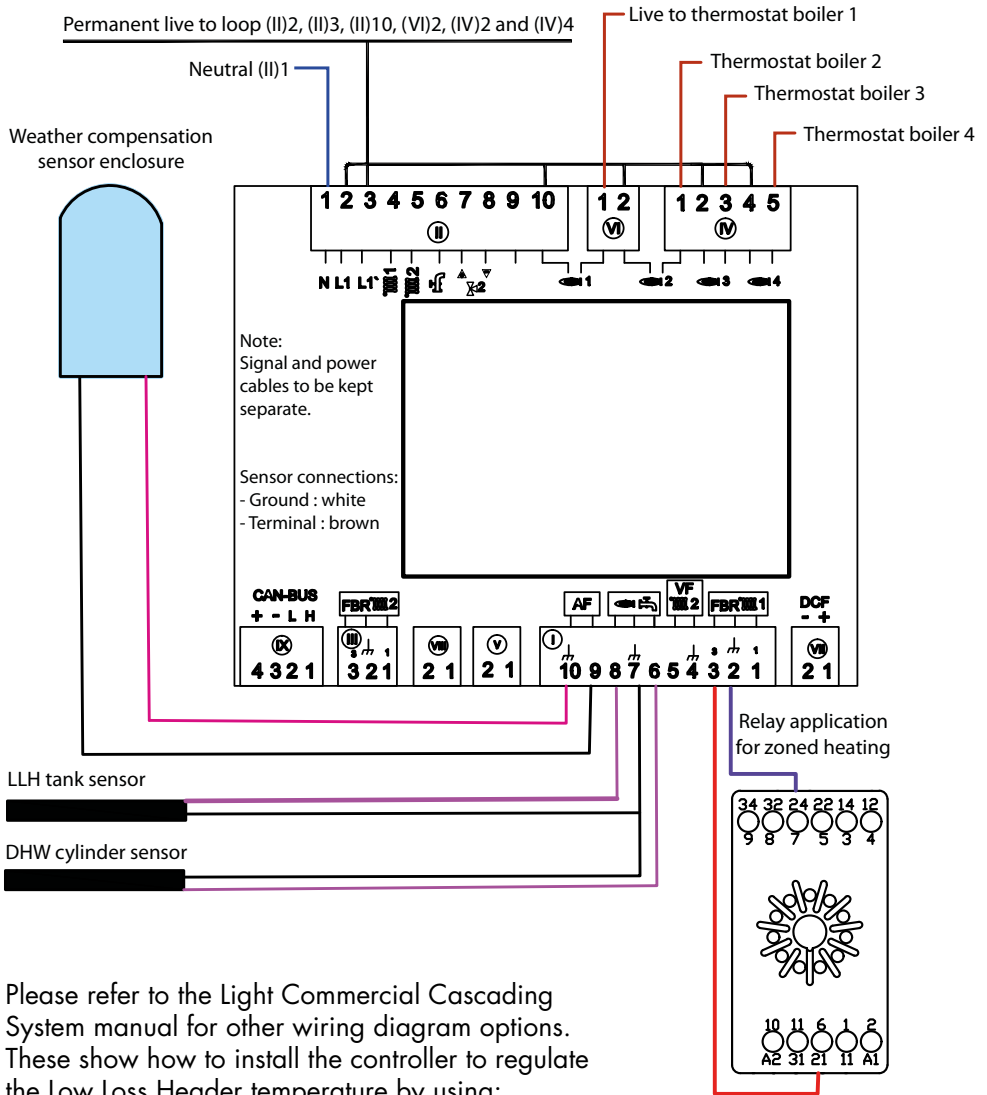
Permanent live to loop (II)2, (II)3, (II)10, (VI)2, (IV)2 and (IV)4

Live to thermostat boiler 1

Thermostat boiler 2

Thermostat boiler 3

Thermostat boiler 4

Neutral (II)1

Weather compensation sensor enclosure

1 2 3 4 5 6 7 8 9 10

II

1 2

VI

1 2 3 4 5

IV

N L1 L1' 1 2 2

1 2 3 4

Note:
Signal and power cables to be kept separate.

Sensor connections:
- Ground : white
- Terminal : brown

CAN-BUS
+ - L H

IX

4 3 2 1

FBR 2

III

3 2 1

VIII

2 1

V

2 1

AF

VF
2

FBR 1

I

10 9 8 7 6 5 4 3 2 1

DCF
- +

VII

2 1

Relay application for zoned heating

LLH tank sensor

DHW cylinder sensor

34 32 24 22 14 12
9 8 7 5 3 4

10 11 6 1 2
A2 31 21 11 A1

Please refer to the Light Commercial Cascading System manual for other wiring diagram options. These show how to install the controller to regulate the Low Loss Header temperature by using: